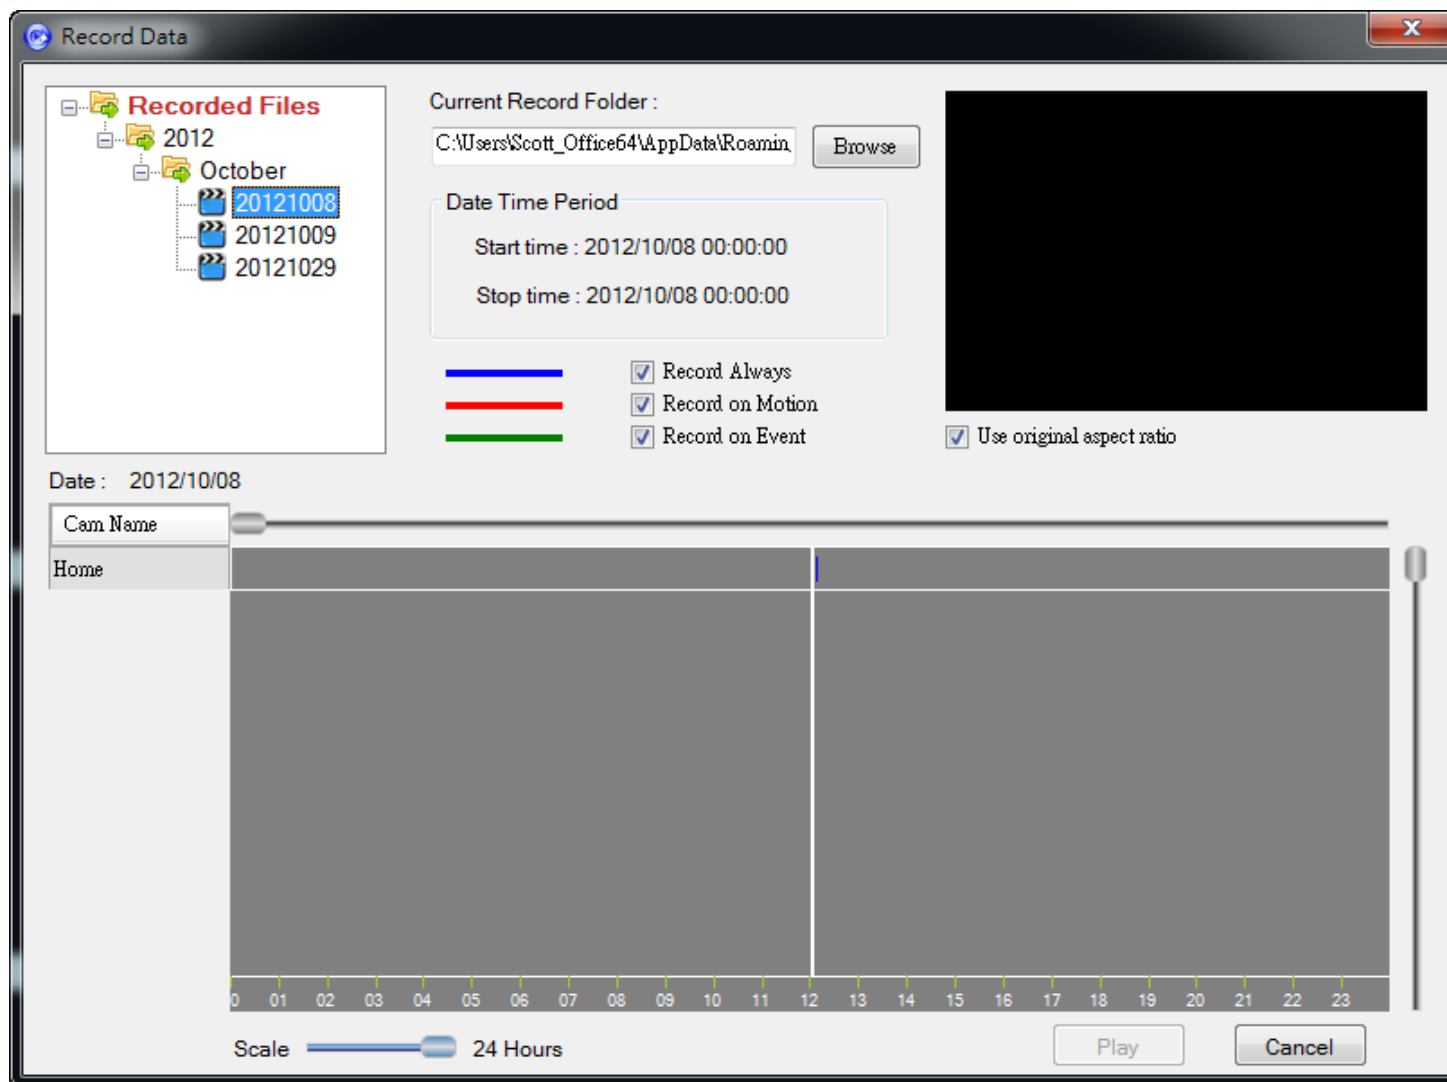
Record Data

Recorded Files
2012
October
20121008
20121009
20121029

Current Record Folder :
C:\Users\Scott_Office64\AppData\Roamin
Browse

Date Time Period
Start time : 2012/10/08 00:00:00
Stop time : 2012/10/08 00:00:00

Record Always
Record on Motion
Record on Event

Use original aspect ratio

Date : 2012/10/08

Cam Name
Home

0 01 02 03 04 05 06 07 08 09 10 11 12 13 14 15 16 17 18 19 20 21 22 23

Scale 24 Hours

Play
Cancel